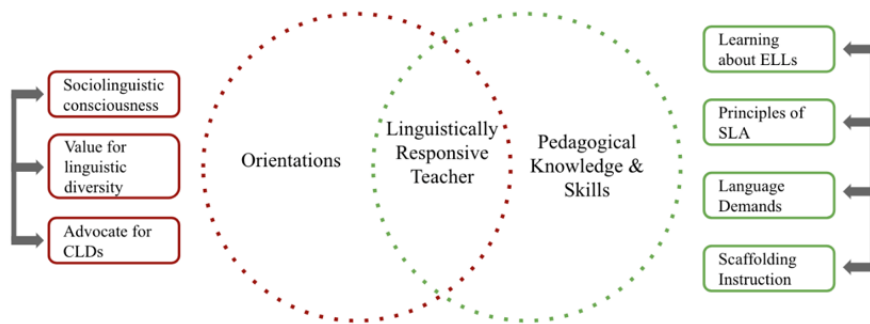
Sociolinguistic consciousness

Value for linguistic diversity

Advocate for CLDs

Orientations

Linguistically Responsive Teacher

Pedagogical Knowledge & Skills

Learning about ELLs

Principles of SLA

Language Demands

Scaffolding Instruction